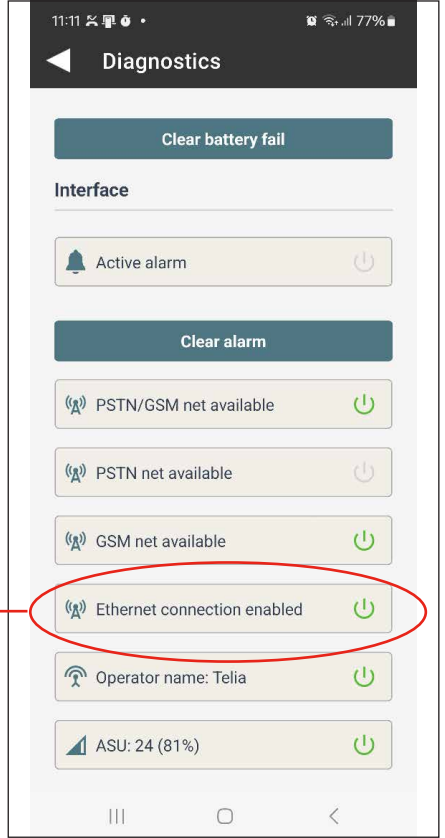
11:11 77%

Diagnostics

Clear battery fail

Interface

Active alarm

Clear alarm

PSTN/GSM net available

PSTN net available

GSM net available

Ethernet connection enabled

Operator name: Telia

ASU: 24 (81%)